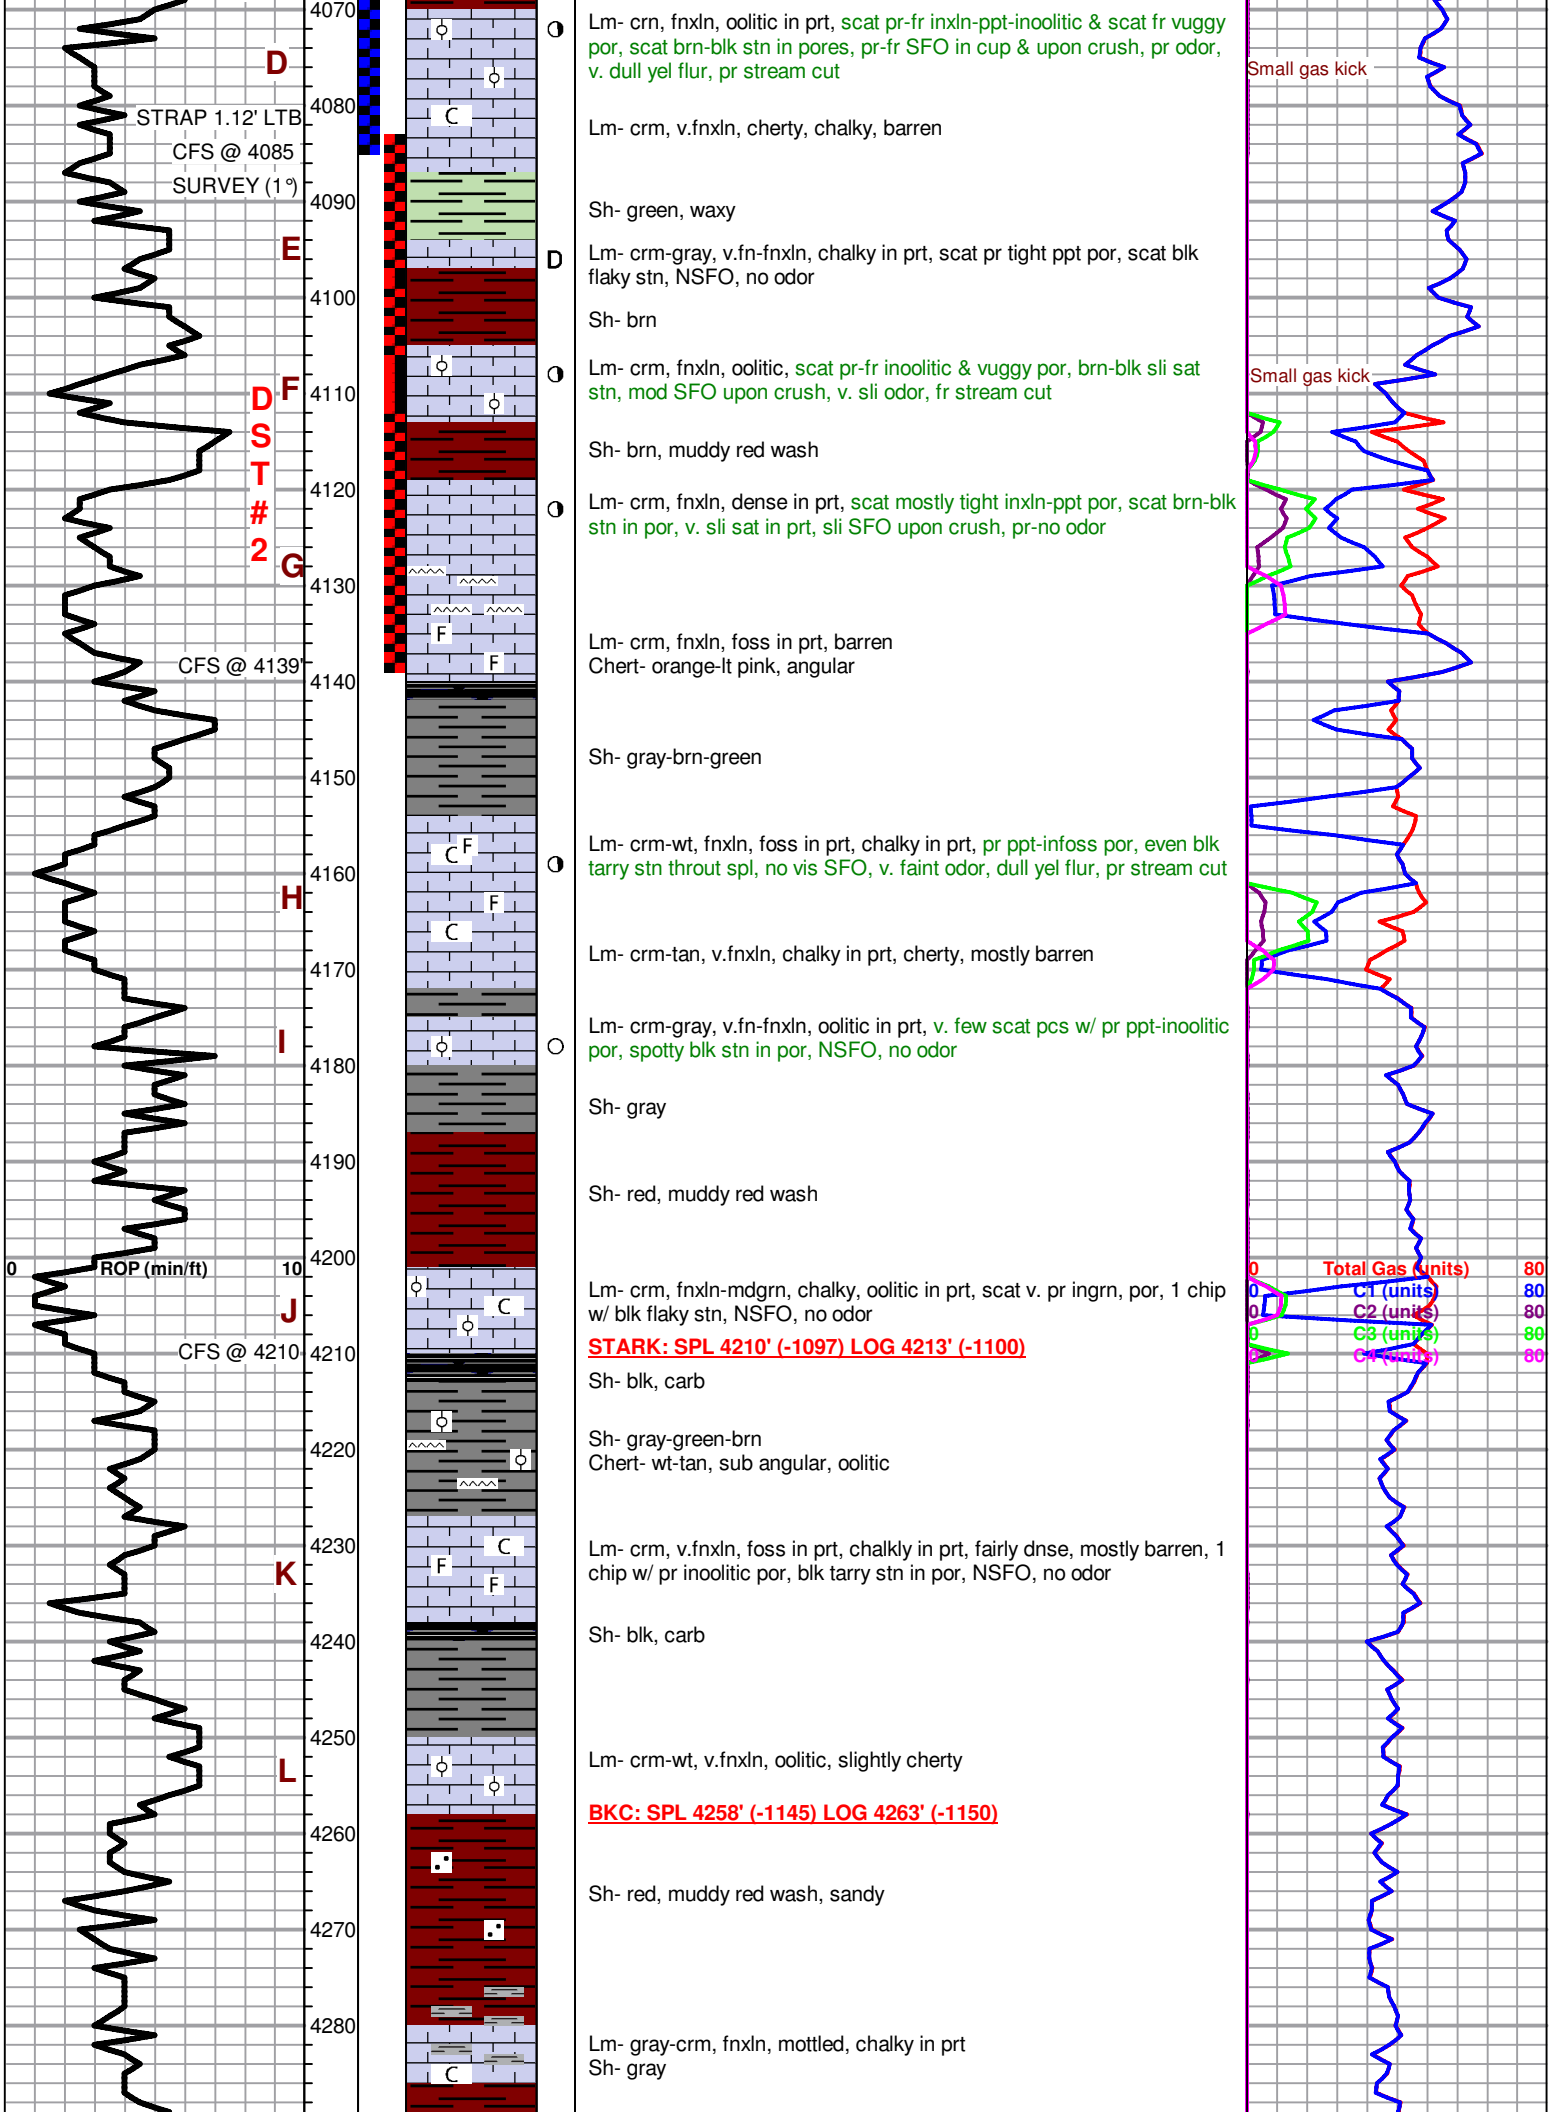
4070
D
4080
STRAP 1.12' LTB
CFS @ 4085
SURVEY (1°)
4090
E
4100
F
4110
D
S
T
#
2
4120
G
4130
CFS @ 4139'
4140
4150
4160
H
4170
I
4180
4190
4200
0 ROP (min/ft) 10
J
CFS @ 4210
4210
4220
4230
K
4240
4250
L
4260
4270
4280

C
C
F
F
C
F
F
C
C
C
F
F
C

Lm- crn, fnxln, oolitic in prt, scat pr-fr inxln-ppt-inoolitic & scat fr vuggy por, scat brn-blk stn in pores, pr-fr SFO in cup & upon crush, pr odor, v. dull yel flur, pr stream cut

Lm- crm, v.fnxln, cherty, chalky, barren

Sh- green, waxy

D

Lm- crm-gray, v.fn-fnxln, chalky in prt, scat pr tight ppt por, scat blk flaky stn, NSFO, no odor

Sh- brn

Lm- crm, fnxln, oolitic, scat pr-fr inoolitic & vuggy por, brn-blk sli sat stn, mod SFO upon crush, v. sli odor, fr stream cut

Sh- brn, muddy red wash

Lm- crm, fnxln, dense in prt, scat mostly tight inxln-ppt por, scat brn-blk stn in por, v. sli sat in prt, sli SFO upon crush, pr-no odor

Lm- crm, fnxln, foss in prt, barren
Chert- orange-lt pink, angular

Sh- gray-brn-green

Lm- crm-wt, fnxln, foss in prt, chalky in prt, pr ppt-infoss por, even blk tarry stn throut spl, no vis SFO, v. faint odor, dull yel flur, pr stream cut

Lm- crm-tan, v.fnxln, chalky in prt, cherty, mostly barren

Lm- crm-gray, v.fn-fnxln, oolitic in prt, v. few scat pcs w/ pr ppt-inoolitic por, spotty blk stn in por, NSFO, no odor

Sh- gray

Sh- red, muddy red wash

Lm- crm, fnxln-mdgrn, chalky, oolitic in prt, scat v. pr ingrn, por, 1 chip w/ blk flaky stn, NSFO, no odor

STARK: SPL 4210' (-1097) LOG 4213' (-1100)

Sh- blk, carb

Sh- gray-green-brn
Chert- wt-tan, sub angular, oolitic

Lm- crm, v.fnxln, foss in prt, chalkly in prt, fairly dnse, mostly barren, 1 chip w/ pr inoolitic por, blk tarry stn in por, NSFO, no odor

Sh- blk, carb

Lm- crm-wt, v.fnxln, oolitic, slightly cherty

BKC: SPL 4258' (-1145) LOG 4263' (-1150)

Sh- red, muddy red wash, sandy

Lm- gray-crm, fnxln, mottled, chalky in prt
Sh- gray

Small gas kick
Small gas kick

0 Total Gas (units) 80
0 C1 (units) 80
0 C2 (units) 80
0 C3 (units) 80
0 C4 (units) 80